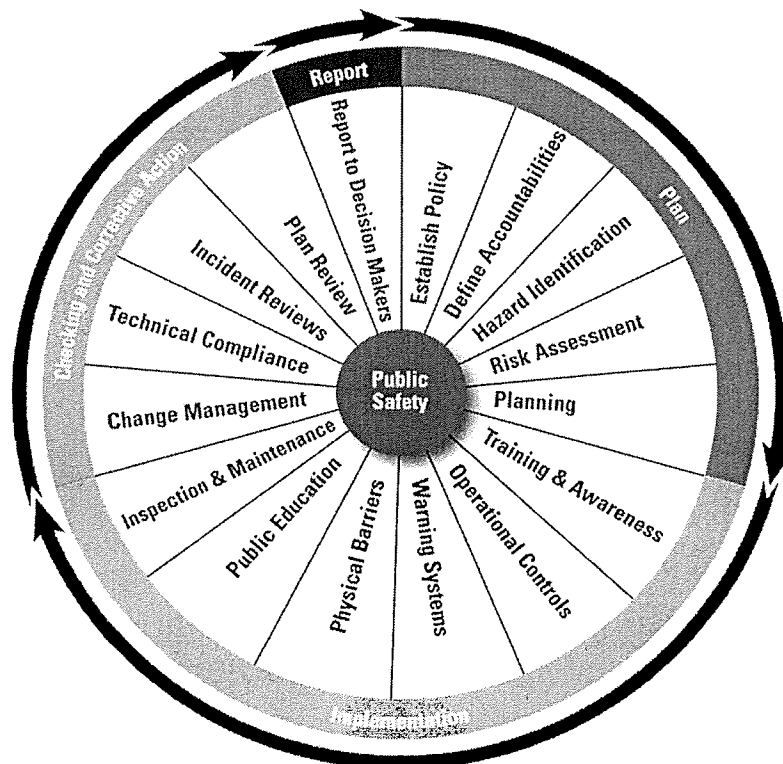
Report

Plan

Implementation

Checking and Corrective Action

Public Safety

Establish Policy

Define Accountabilities

Hazard Identification

Risk Assessment

Planning

Training & Awareness

Operational Controls

Warning Systems

Physical Barriers

Public Education

Inspection & Maintenance

Change Management

Technical Compliance

Incident Reviews

Plan Review

Report to Decision Makers